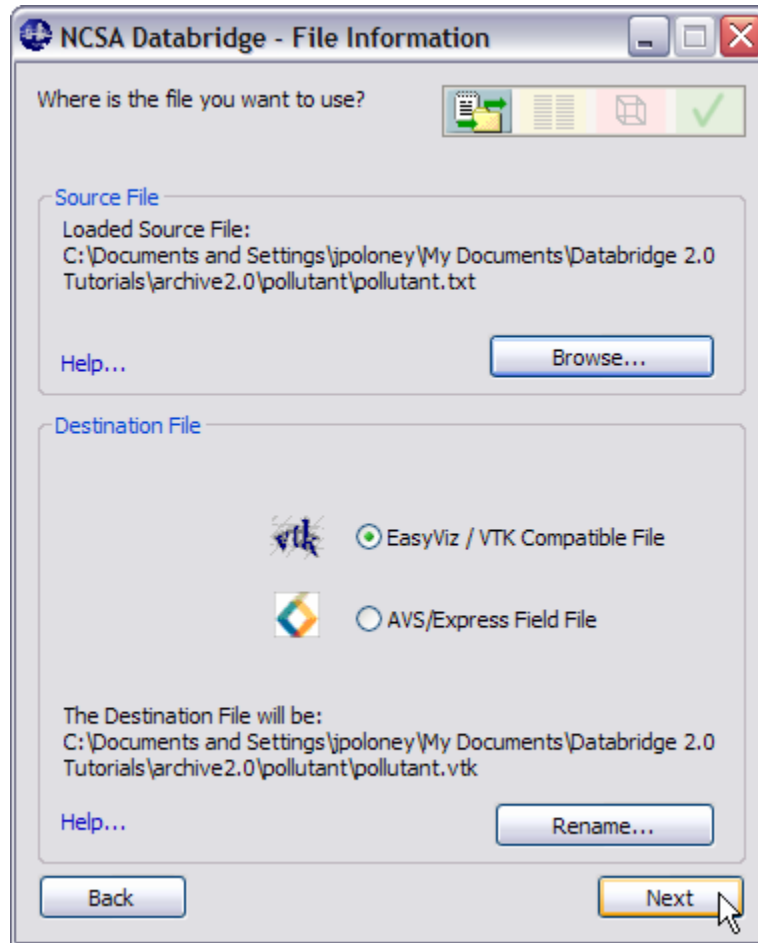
NCSA Databridge - File Information

Where is the file you want to use?

Source File

Loaded Source File:
C:\Documents and Settings\jpoloney\My Documents\Databridge 2.0 Tutorials\archive2.0\pollutant\pollutant.txt

Help...

Browse...

Destination File

vtk

EasyViz / VTK Compatible File

AVS/Express Field File

The Destination File will be:
C:\Documents and Settings\jpoloney\My Documents\Databridge 2.0 Tutorials\archive2.0\pollutant\pollutant.vtk

Help...

Rename...

Back

Next